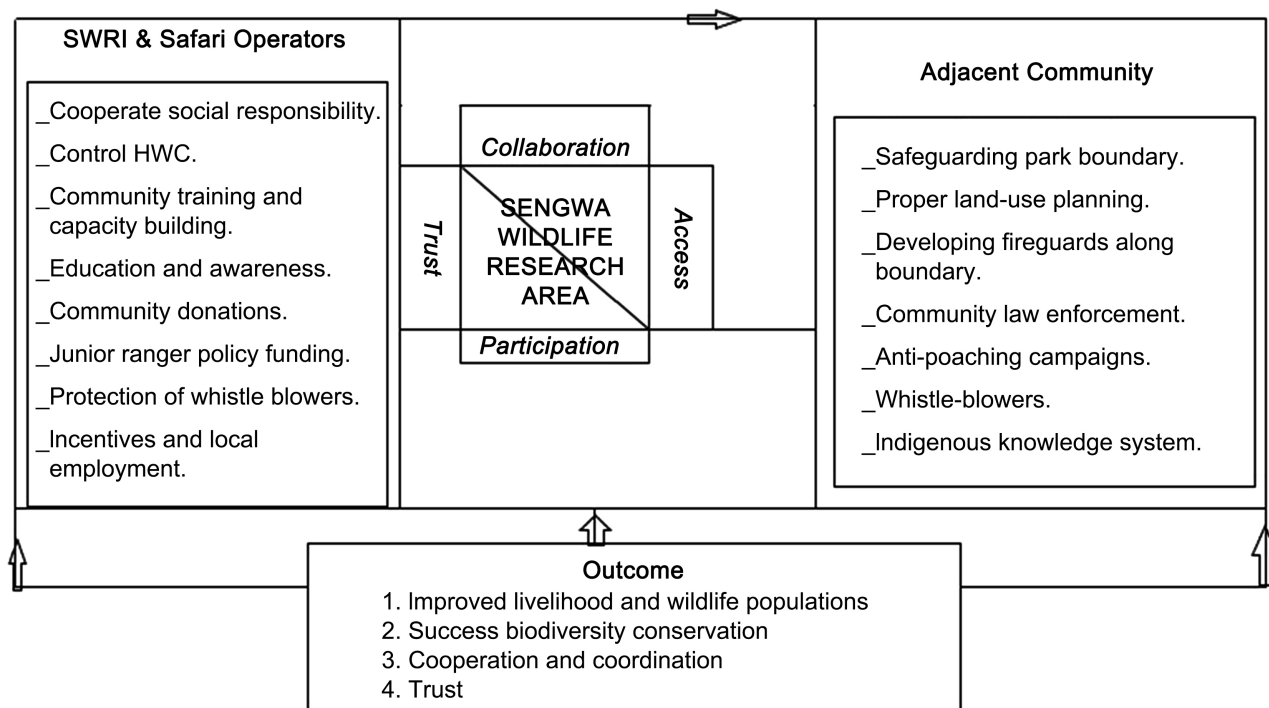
SWRI & Safari Operators

_Cooperate social responsibility.

_Control HWC.

_Community training and capacity building.

_Education and awareness.

_Community donations.

_Junior ranger policy funding.

_Protection of whistle blowers.

_Incentives and local employment.

Collaboration

Trust

SENGWA WILDLIFE RESEARCH AREA

Access

Participation

Adjacent Community

_Safeguarding park boundary.

_Proper land-use planning.

_Developing fireguards along boundary.

_Community law enforcement.

_Anti-poaching campaigns.

_Whistle-blowers.

_Indigenous knowledge system.

Outcome
1. Improved livelihood and wildlife populations
2. Success biodiversity conservation
3. Cooperation and coordination
4. Trust